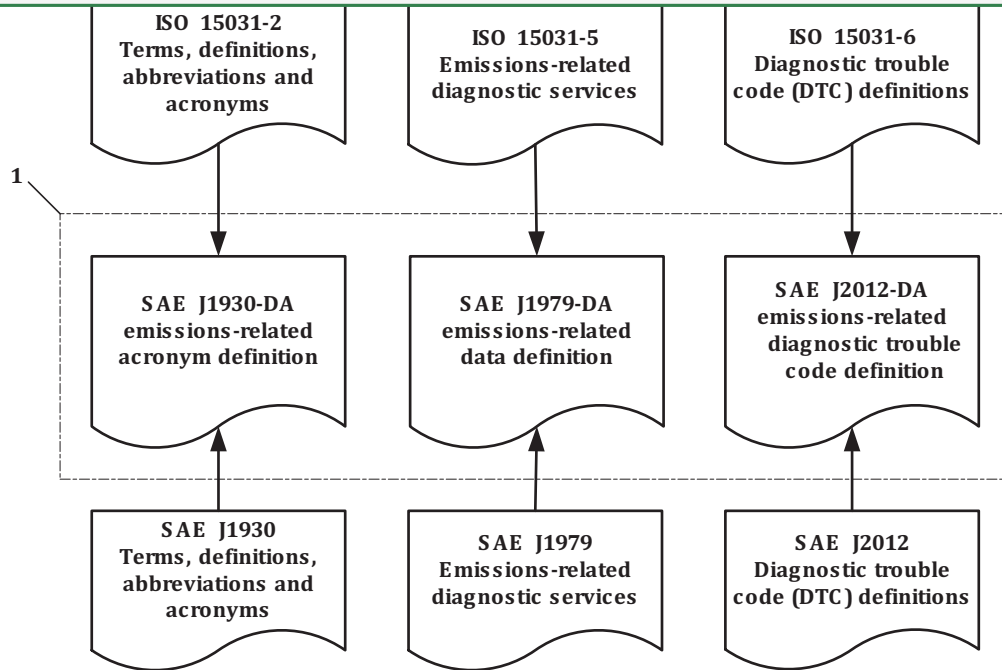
ISO 15031-2
Terms, definitions, abbreviations and acronyms

ISO 15031-5
Emissions-related diagnostic services

ISO 15031-6
Diagnostic trouble code (DTC) definitions

1

SAE J1930-DA
emissions-related acronym definition

SAE J1979-DA
emissions-related data definition

SAE J2012-DA
emissions-related diagnostic trouble code definition

SAE J1930
Terms, definitions, abbreviations and acronyms

SAE J1979
Emissions-related diagnostic services

SAE J2012
Diagnostic trouble code (DTC) definitions